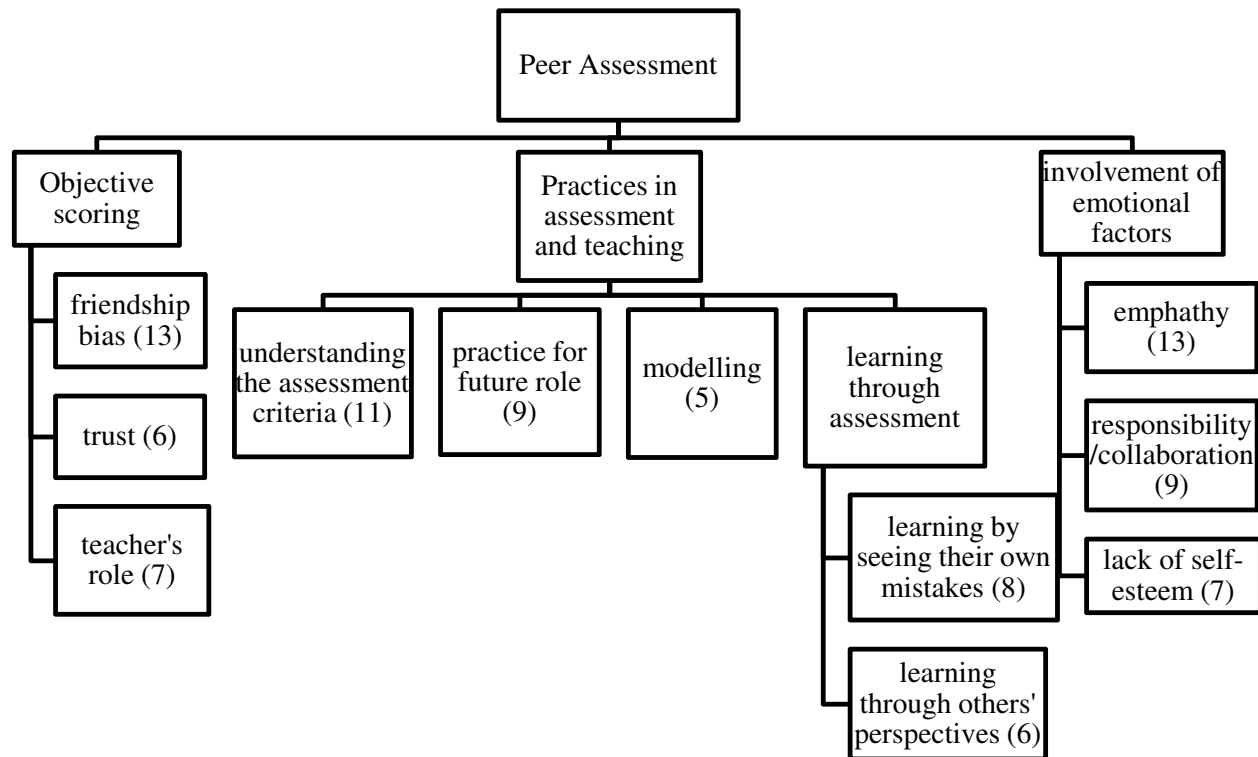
Peer Assessment

Objective scoring

friendship bias (13)

trust (6)

teacher's role (7)

Practices in assessment and teaching

understanding the assessment criteria (11)

practice for future role (9)

modelling (5)

learning through assessment

learning by seeing their own mistakes (8)

learning through others' perspectives (6)

involvement of emotional factors

emphathy (13)

responsibility /collaboration (9)

lack of self-esteem (7)